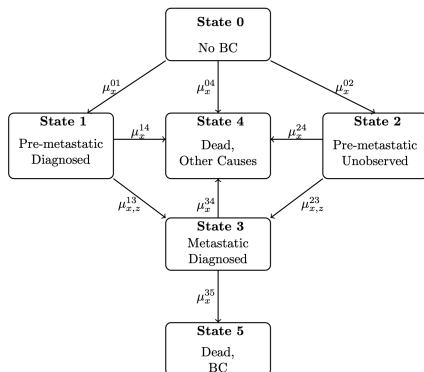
**State 0**
No BC

$\mu_x^{01}$

$\mu_x^{04}$

$\mu_x^{02}$

**State 1**
Pre-metastatic
Diagnosed

$\mu_x^{14}$

**State 4**
Dead,
Other Causes

$\mu_x^{24}$

**State 2**
Pre-metastatic
Unobserved

$\mu_{x,z}^{13}$

$\mu_x^{34}$

$\mu_{x,z}^{23}$

**State 3**
Metastatic
Diagnosed

$\mu_x^{35}$

**State 5**
Dead,
BC